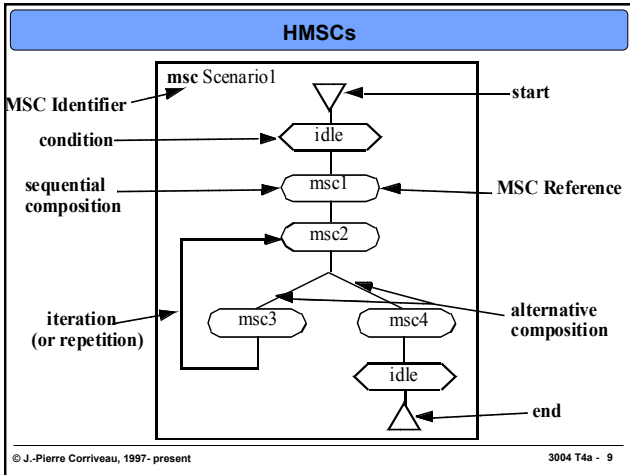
HMSCs

msc Scenario1

MSC Identifier

start

condition

idle

sequential composition

msc1

MSC Reference

msc2

iteration (or repetition)

msc3

msc4

alternative composition

idle

end

© J.-Pierre Corriveau, 1997- present

3004 T4a - 9